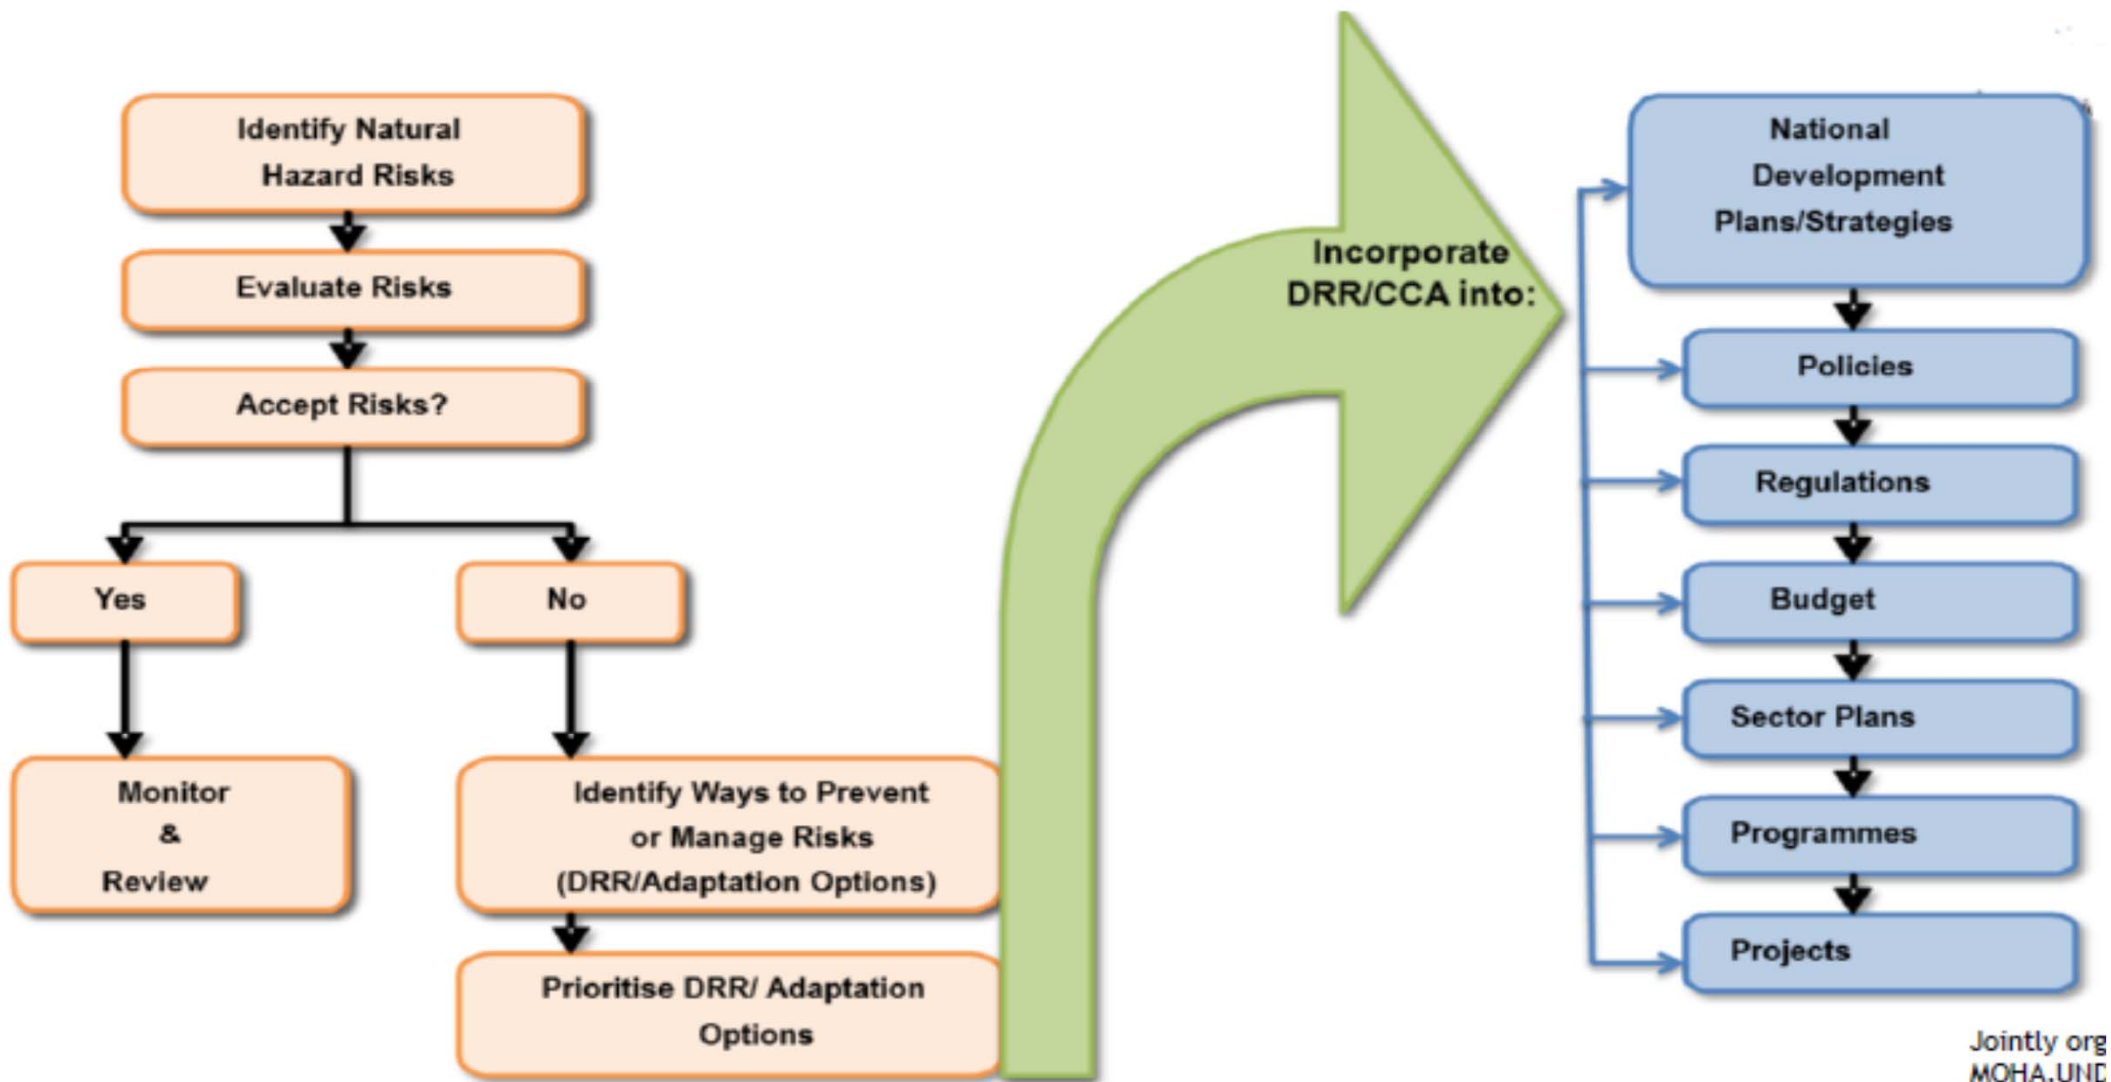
Identify Natural Hazard Risks

Evaluate Risks

Accept Risks?

Yes

No

Monitor & Review

Identify Ways to Prevent or Manage Risks (DRR/Adaptation Options)

Prioritise DRR/ Adaptation Options

Incorporate DRR/CCA into:

National Development Plans/Strategies

Policies

Regulations

Budget

Sector Plans

Programmes

Projects

Jointly org
MOHA,UND